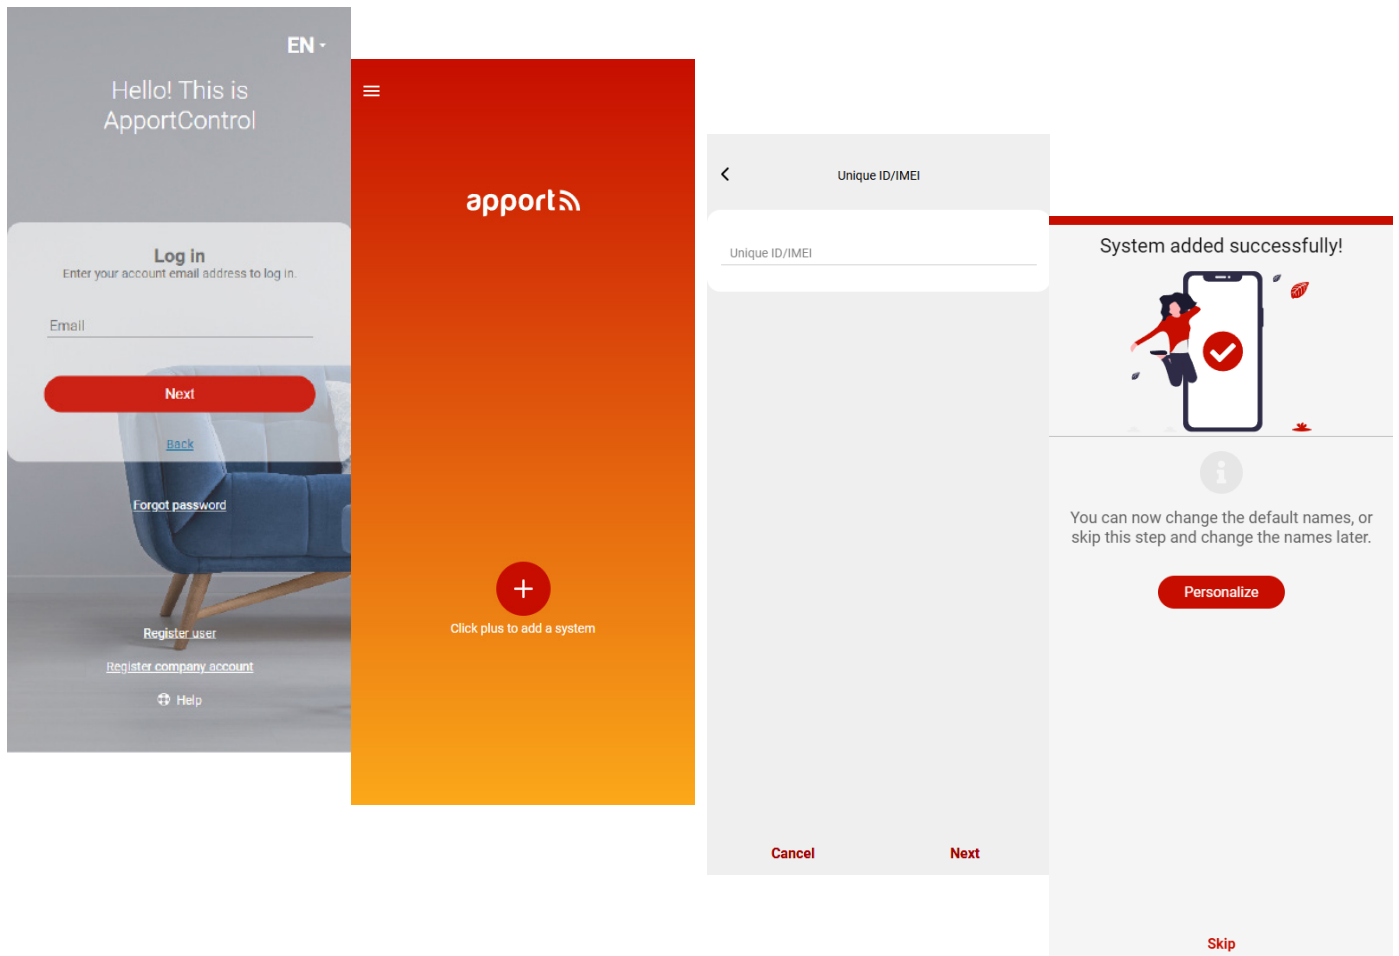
EN

Hello! This is ApportControl

Log in
Enter your account email address to log in.

Email

Next

Back

Forgot password

Register user

Register company account

Help

apport

+
Click plus to add a system

Unique ID/IMEI

Unique ID/IMEI

Cancel

Next

System added successfully!

You can now change the default names, or skip this step and change the names later.

Personalize

Skip